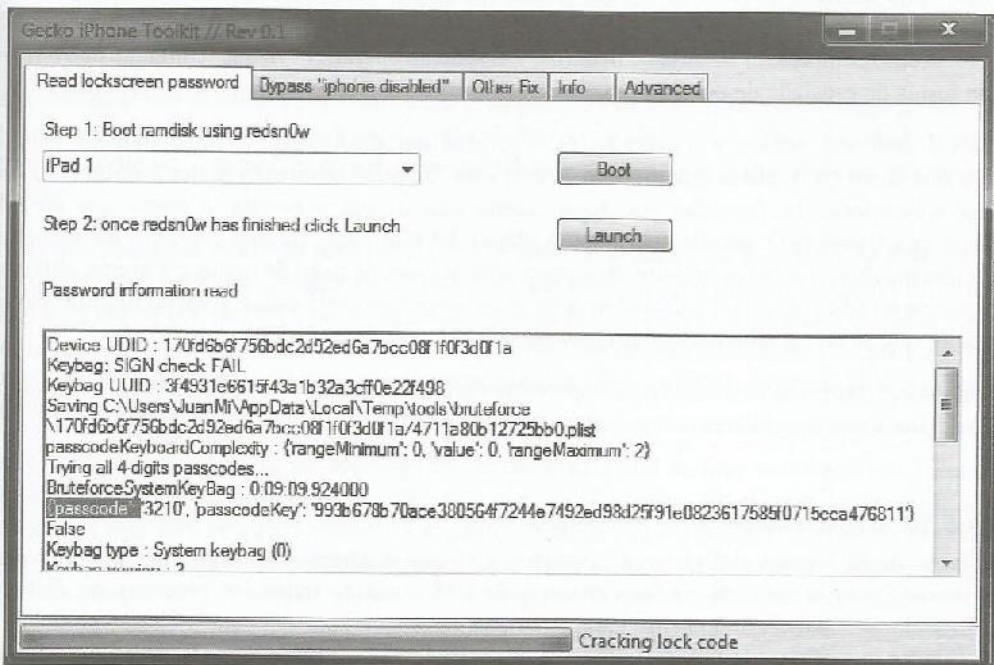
Gecko iPhone Toolkit // Rev 0.1

Read lockscreen password | Bypass "iphone disabled" | Other Fix | Info | Advanced

Step 1: Boot ramdisk using redsn0w

iPad 1

Boot

Step 2: once redsn0w has finished click Launch

Launch

Password information read

Device UDID : 170fd6b6f756bdc2d92ed6a7bcc08f1f0f3d0f1a
Keybag: SIGN check FAIL
Keybag UUID : 3f4931c6615f43a1b32a3cff0e22f498
Saving C:\Users\JuanMi\AppData\Local\Temp\tools\bruteforce \170fd6b6f756bdc2d92ed6a7bcc08f1f0f3d0f1a/4711a80b12725bb0.plist
passcodeKeyboardComplexity : {'rangeMinimum': 0, 'value': 0, 'rangeMaximum': 2}
Trying all 4-digits passcodes...
BruteforceSystemKeyBag : 0:09:09.924000
{'passcode': '3210', 'passcodeKey': '993b678b70ace380564f7244e7492ed98d25f91e0823617585f0715cca476811'}
False
Keybag type : System keybag (0)
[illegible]

Cracking lock code